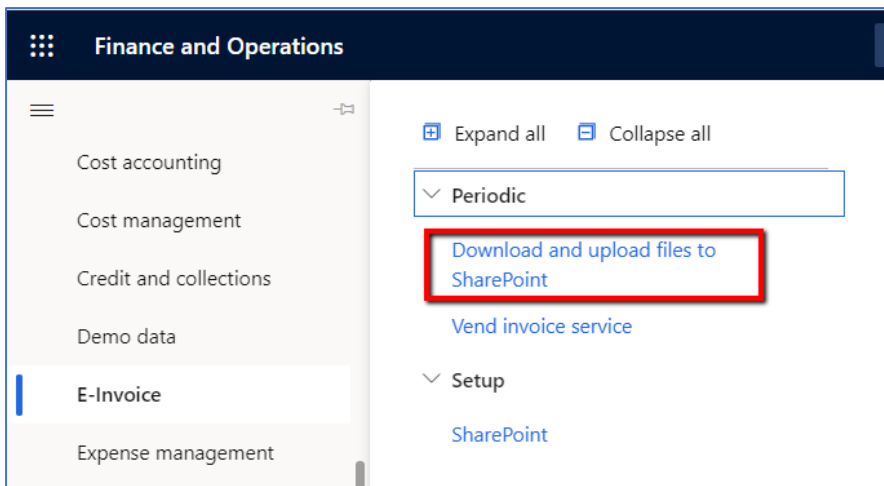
Finance and Operations

Cost accounting

Cost management

Credit and collections

Demo data

E-Invoice

Expense management

Expand all

Collapse all

Periodic

Download and upload files to SharePoint

Vend invoice service

Setup

SharePoint